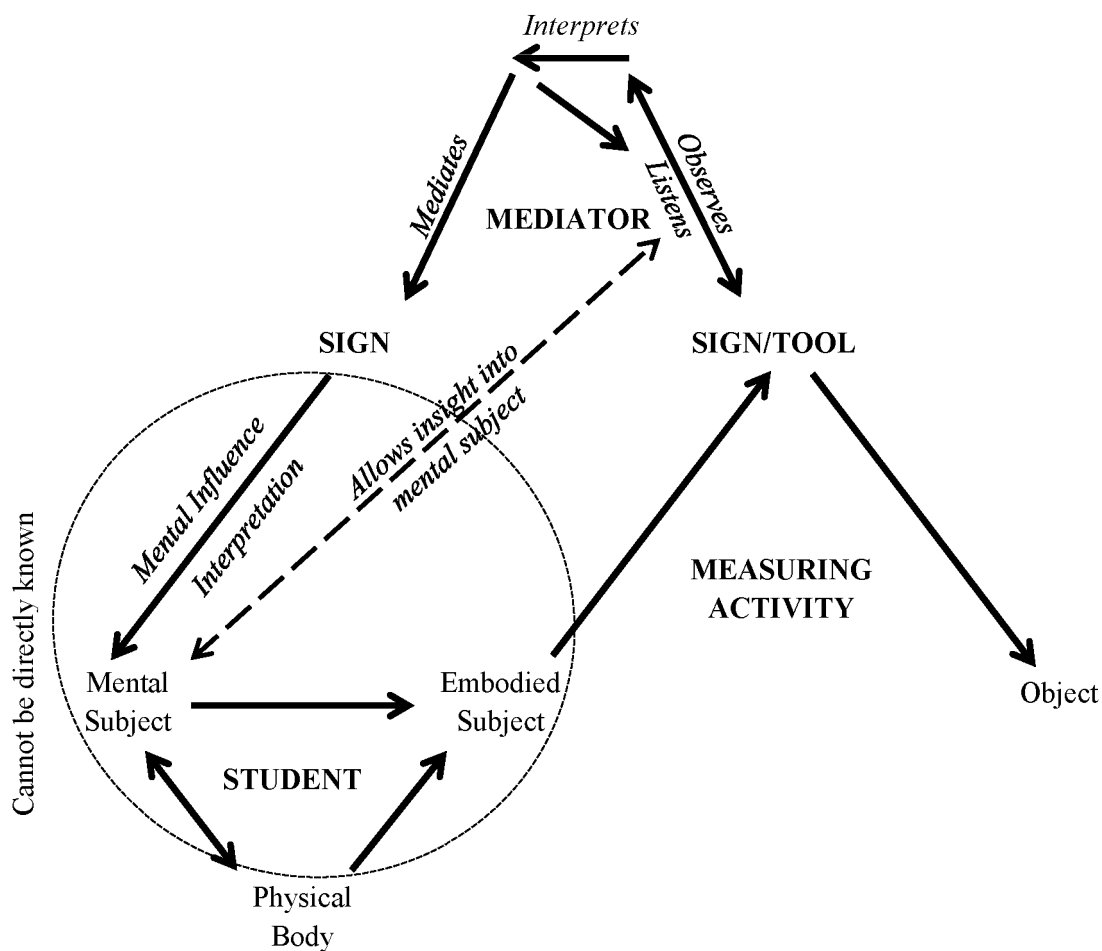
Interprets

Mediates

Listens

Observes

MEDIATOR

SIGN

SIGN/TOOL

Allows insight into mental subject

Mental Influence

Interpretation

Cannot be directly known

MEASURING ACTIVITY

Mental Subject

Embodied Subject

Object

STUDENT

Physical Body